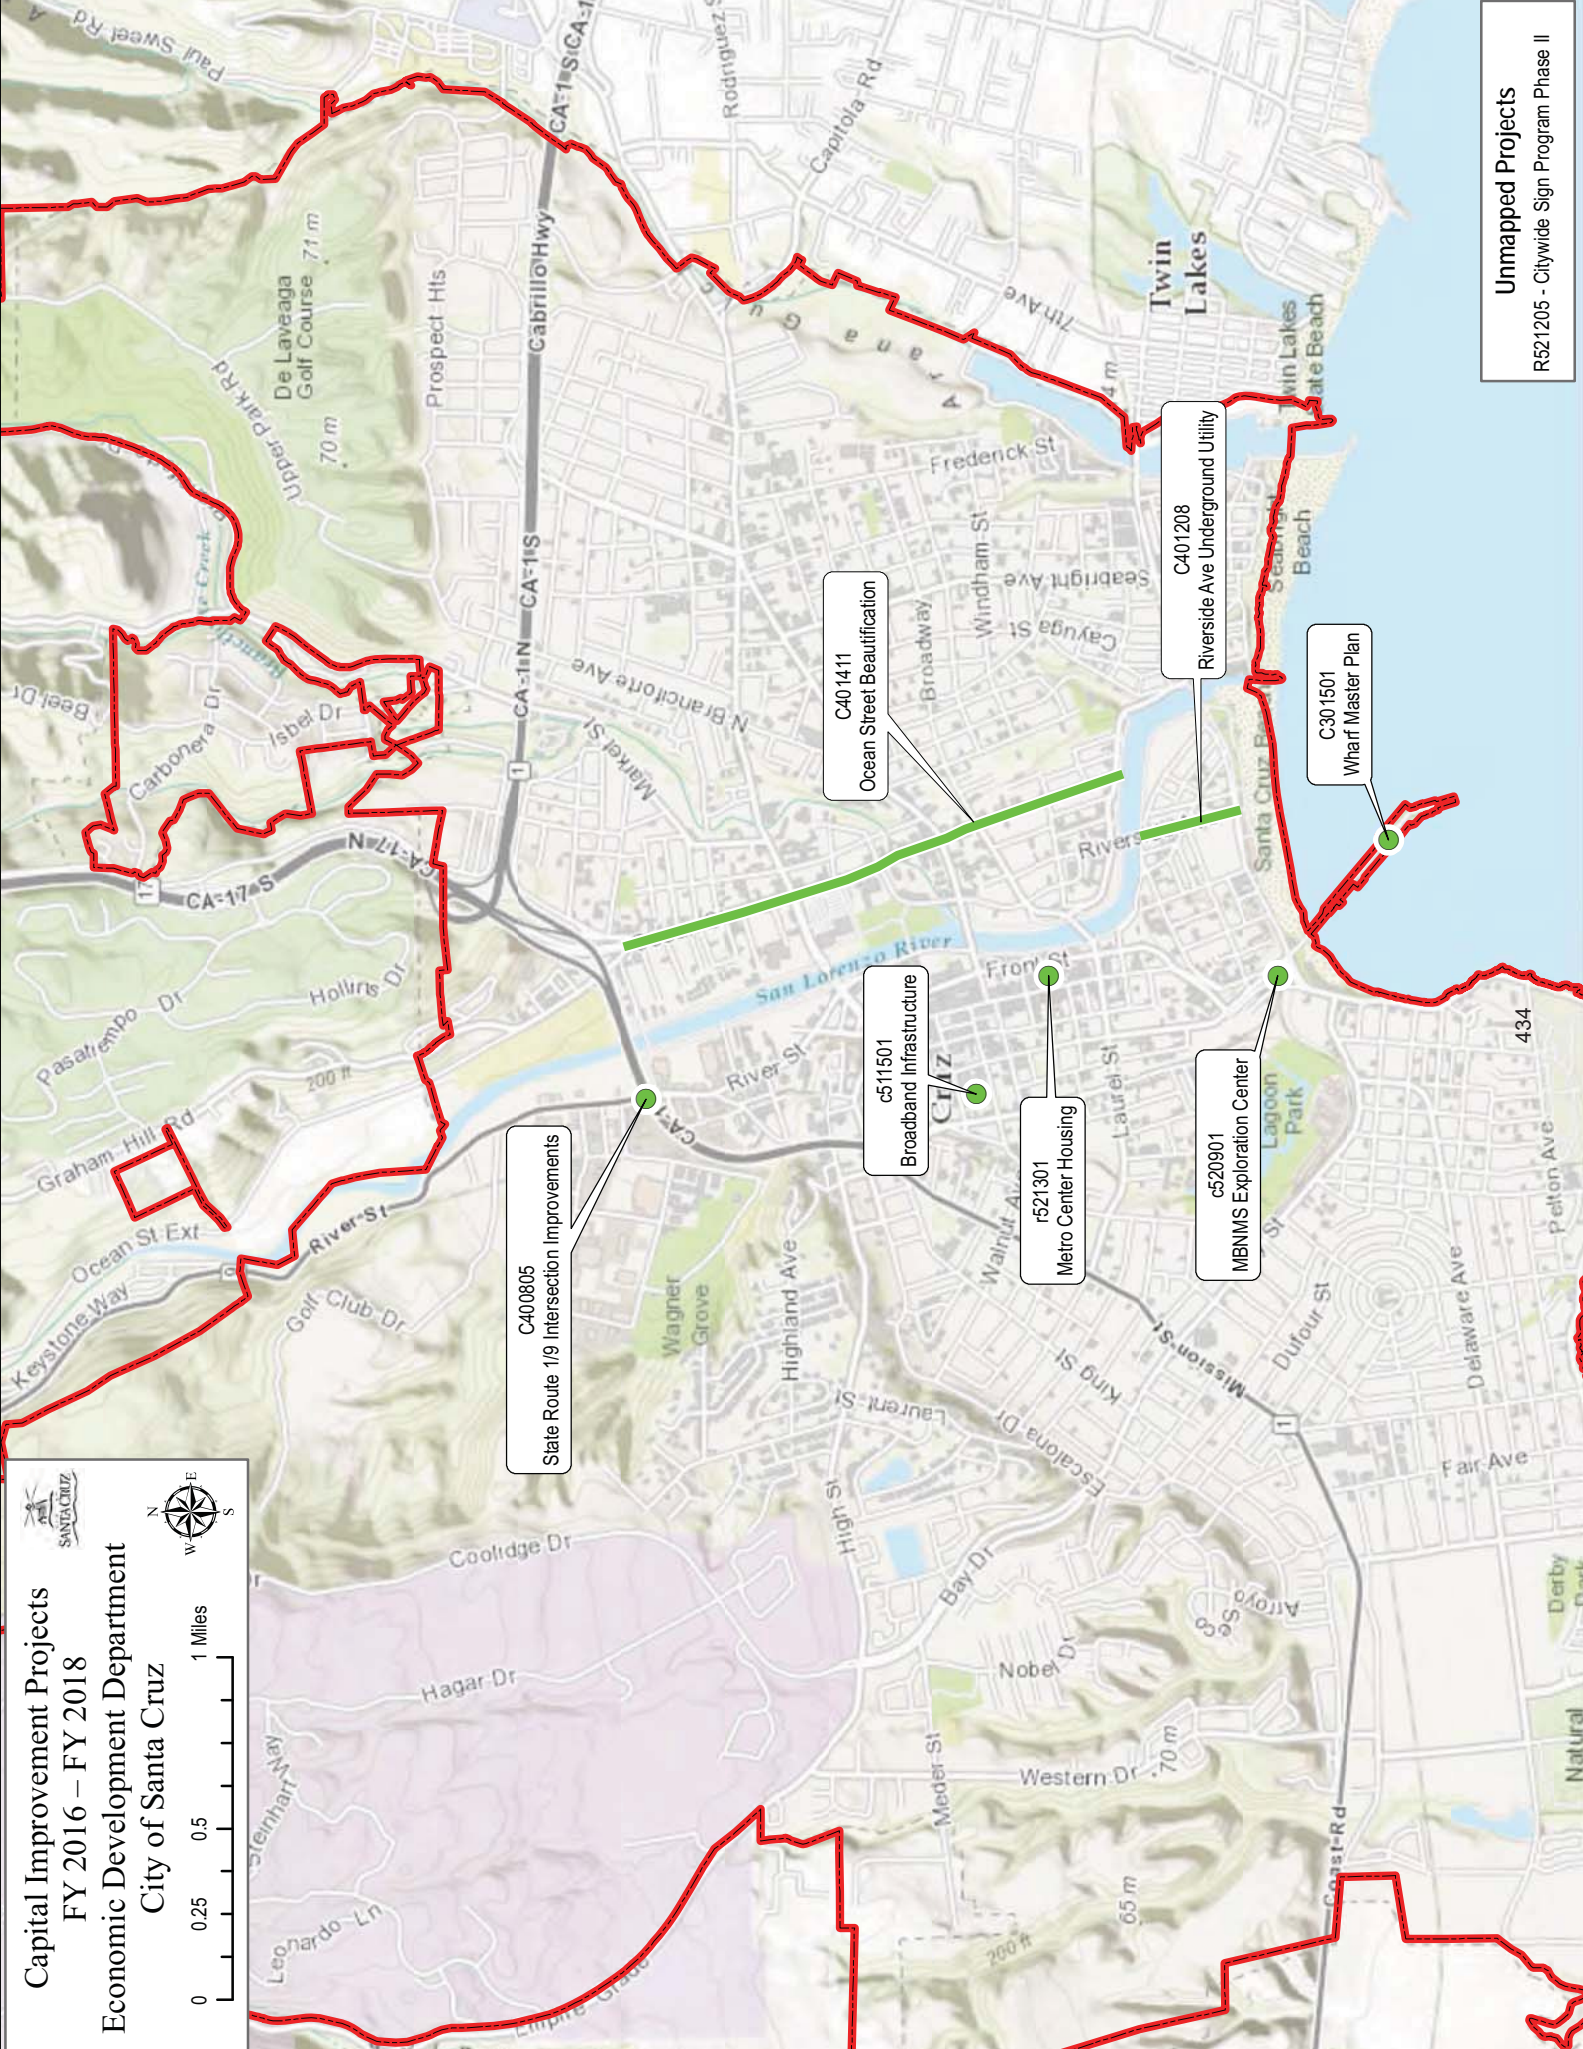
Capital Improvement Projects
FY 2016 – FY 2018
Economic Development Department
City of Santa Cruz

0 0.25 0.5 1 Miles

N E S W

SANTA CRUZ

Unmapped Projects
R521205 - Citywide Sign Program Phase II

C400805
State Route 1/9 Intersection Improvements

C401411
Ocean Street Beautification

c511501
Broadband Infrastructure

r521301
Metro Center Housing

c520901
MBNMS Exploration Center

C401208
Riverside Ave Underground Utility

C301501
Wharf Master Plan

434

Paul Sweet Rd
CA-1 S
CA-1
Rodriguez St
Capitola Rd
Cabrillo Hwy
De Laveaga Golf Course
71 m
70 m
Prospect Hts
Upper Park Rd
Arana Gulch
7th Ave
Twin Lakes
Twin Lakes State Beach
Frederick St
Windham St
Seabright Ave
Seabright Beach
Broadway
Cayuga St
N Branciforte Ave
Market St
CA-1 N
CA-1 S
Beel Dr
Carbonera Dr
Isbel Dr
Branciforte Creek
CA-17 N
CA-17 S
17
1
Hollins Dr
Pasatiempo Dr
Graham Hill Rd
200 ft
San Lorenzo River
River St
Front St
Riverside
Santa Cruz Beach
Santa Cruz
Laurel St
Lagoon Park
Walnut Ave
Ocean St Ext
River St
Keystone Way
Golf Club Dr
Wagner Grove
Highland Ave
Laurent St
King St
Mission St
Escalona Dr
Dufour St
Delaware Ave
Pelton Ave
Fair Ave
High St
Coolidge Dr
Bay Dr
Arroyo Seco
Nobel Dr
Hagar Dr
Steinhart Way
Meder St
Western Dr
70 m
65 m
200 ft
Leonardo Ln
Empire Grade
Coast Rd
Derby Park
Natural